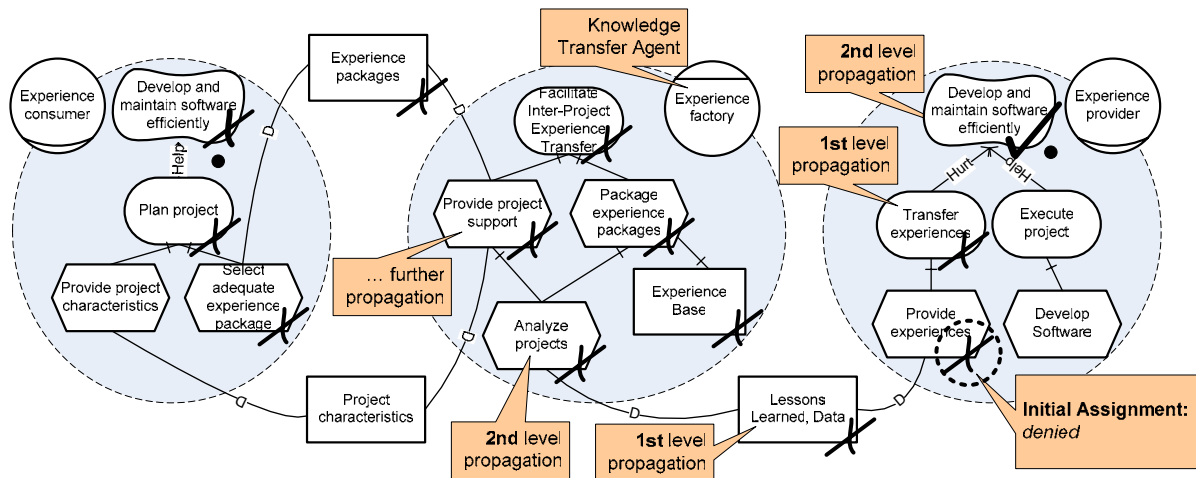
Experience consumer

Develop and maintain software efficiently

Help

Plan project

Provide project characteristics

Select adequate experience package

Experience packages

Knowledge Transfer Agent

Experience factory

Facilitate Inter-Project Experience Transfer

Provide project support

Package experience packages

... further propagation

Experience Base

Analyze projects

Project characteristics

2nd level propagation

1st level propagation

Lessons Learned, Data

2nd level propagation

Develop and maintain software efficiently

Experience provider

1st level propagation

Hurt

Help

Transfer experiences

Execute project

Provide experiences

Develop Software

Initial Assignment: denied